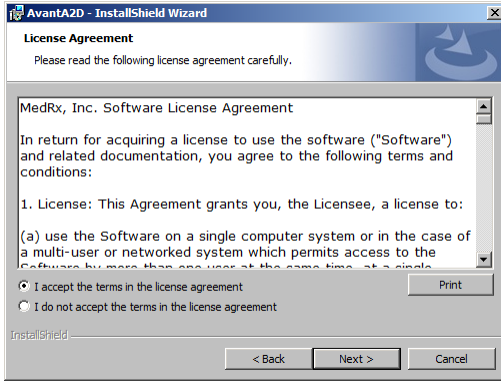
AvantA2D - InstallShield Wizard

License Agreement

Please read the following license agreement carefully.

MedRx, Inc. Software License Agreement

In return for acquiring a license to use the software ("Software") and related documentation, you agree to the following terms and conditions:

1. License: This Agreement grants you, the Licensee, a license to:

(a) use the Software on a single computer system or in the case of a multi-user or networked system which permits access to the Software by more than one user at the same time, at a single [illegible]

I accept the terms in the license agreement

I do not accept the terms in the license agreement

Print

InstallShield

< Back

Next >

Cancel